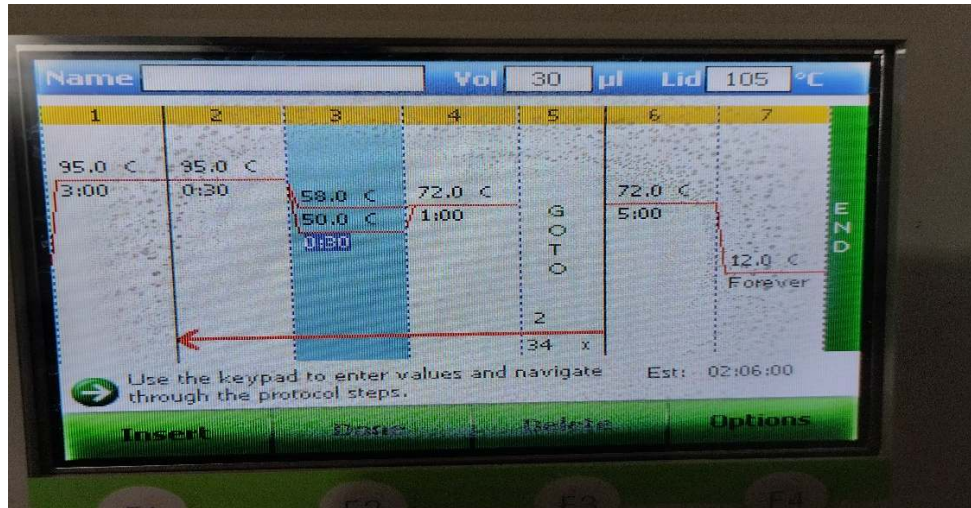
Name | Vol 30 µl | Lid 105 °C

| 1 | 2 | 3 | 4 | 5 | 6 | 7 |
|---|---|---|---|---|---|---|
| 95.0 C 3:00 | 95.0 C 0:30 | 58.0 C 50.0 C 0:30 | 72.0 C 1:00 | GOTO 2 34 x | 72.0 C 5:00 | 12.0 C Forever |

END

Use the keypad to enter values and navigate through the protocol steps.

Est: 02:06:00

Insert | Done | Delete | Options

F2 | F3 | F4